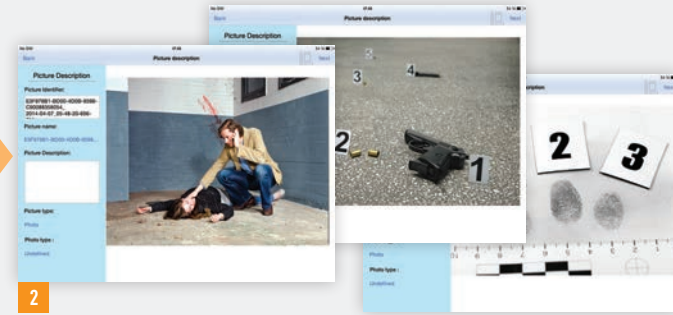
Back
Picture description
Next
Picture Description
Picture Identifier:
E0F97661-8D00-4D08-8068-C0008E00E694_2014-04-07_20-49-20-896
Picture name:
E0F97661-8D00-4D08-8068...
Picture Description:
Picture type:
Photo
Photo type :
Undefined

Back
Picture description
Next
Picture Description
5
3
4
2
1

Photo type :
Undefined
2
3

2